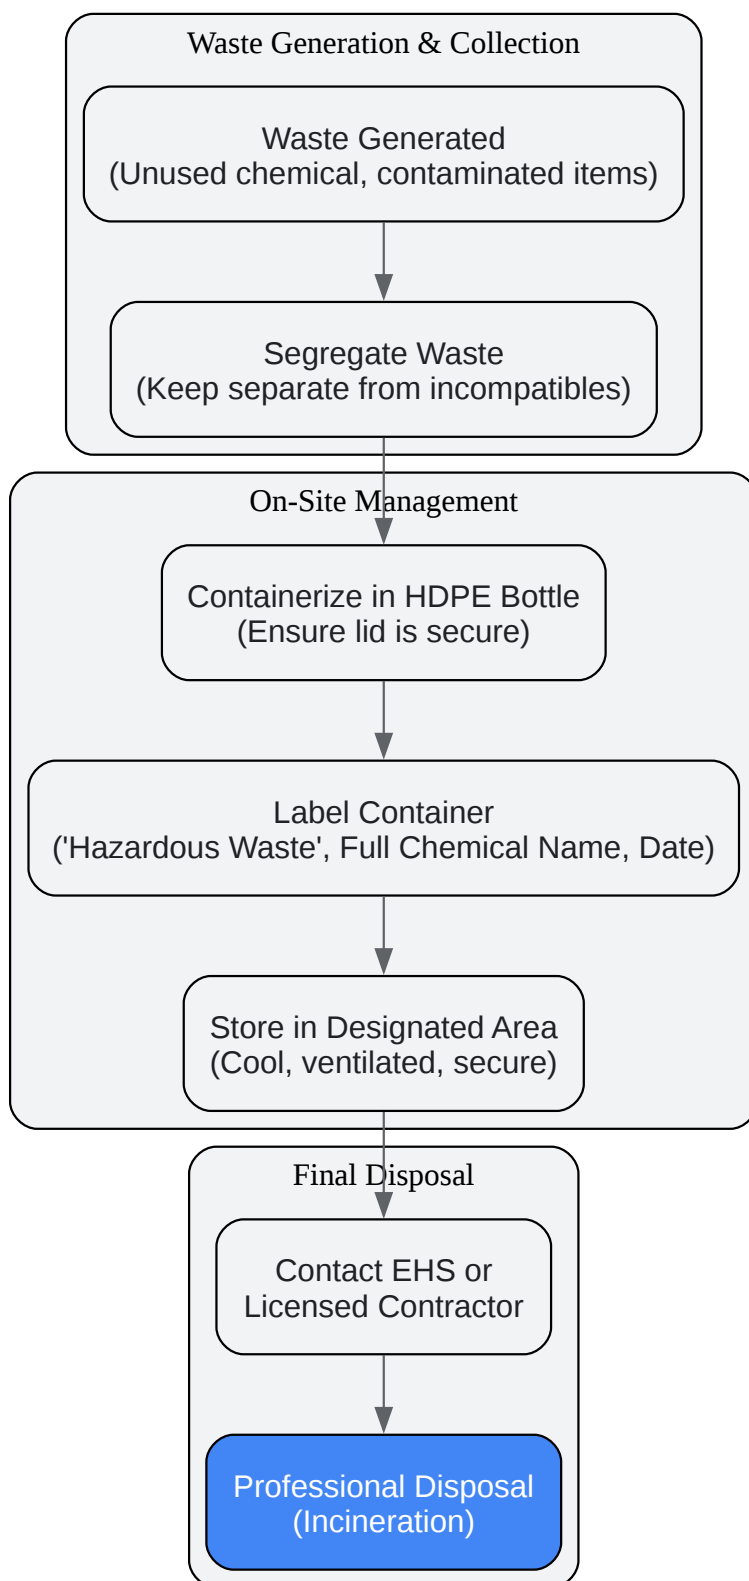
Waste Generation & Collection

Waste Generated
(Unused chemical, contaminated items)

Segregate Waste
(Keep separate from incompatibles)

On-Site Management

Containerize in HDPE Bottle
(Ensure lid is secure)

Label Container
('Hazardous Waste', Full Chemical Name, Date)

Store in Designated Area
(Cool, ventilated, secure)

Final Disposal

Contact EHS or
Licensed Contractor

Professional Disposal
(Incineration)